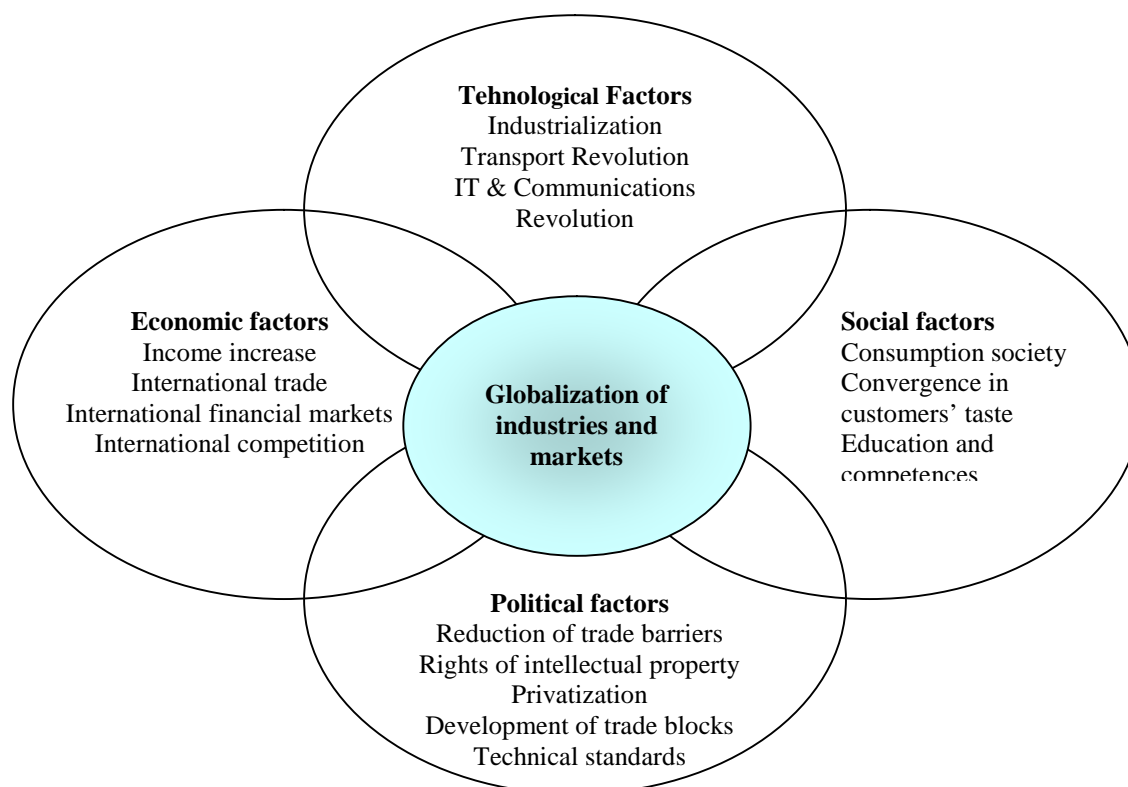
Tehnological Factors
Industrialization
Transport Revolution
IT & Communications Revolution

Economic factors
Income increase
International trade
International financial markets
International competition

Globalization of industries and markets

Social factors
Consumption society
Convergence in customers' taste
Education and competences

Political factors
Reduction of trade barriers
Rights of intellectual property
Privatization
Development of trade blocks
Technical standards